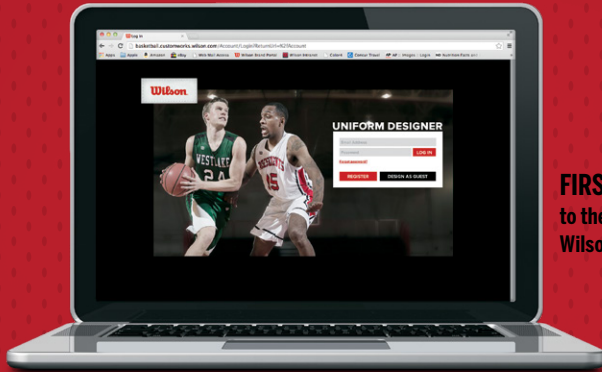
Log In

basketball.customworks.wilson.com/Account/Login?ReturnUrl=%2fAccount

Apps Apple Amazon eBay Web Mail Access Wilson Brand Portal Wilson Intranet Cobalt Cobalt Travel HP - Images - Login Australian Rank

Wilson

WESTLAKE 24

15

UNIFORM DESIGNER

Email Address

Password

LOG IN

Forgot password?

REGISTER

DESIGN AS GUEST

FIRS

to the

Wilso